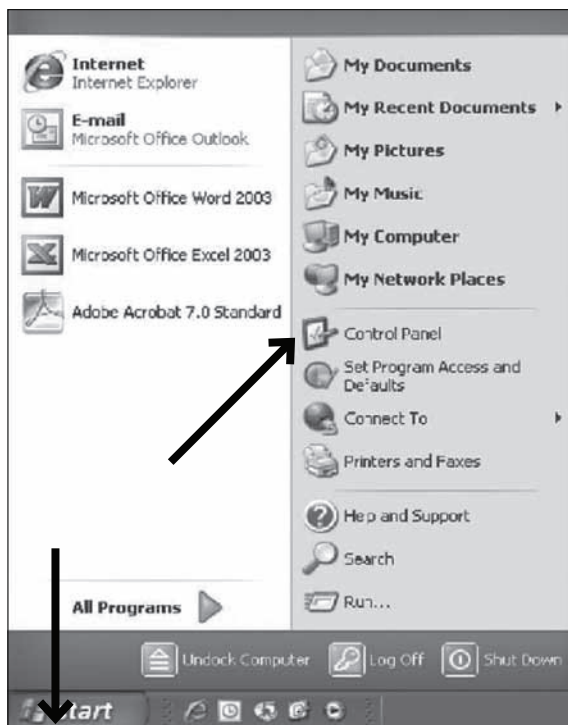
Internet
Internet Explorer

E-mail
Microsoft Office Outlook

Microsoft Office Word 2003

Microsoft Office Excel 2003

Adobe Acrobat 7.0 Standard

All Programs

My Documents

My Recent Documents

My Pictures

My Music

My Computer

My Network Places

Control Panel

Set Program Access and Defaults

Connect To

Printers and Faxes

Help and Support

Search

Run...

Undock Computer

Log Off

Shut Down

start